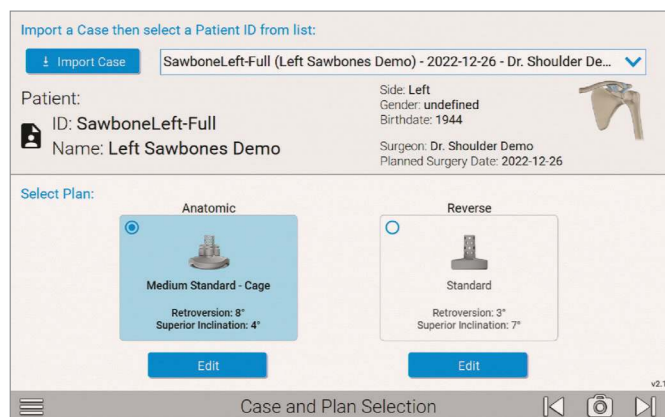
Import a Case then select a Patient ID from list:

Import Case

SawboneLeft-Full (Left Sawbones Demo) - 2022-12-26 - Dr. Shoulder De...

Patient:

ID: SawboneLeft-Full

Name: Left Sawbones Demo

Side: Left
Gender: undefined
Birthdate: 1944

Surgeon: Dr. Shoulder Demo
Planned Surgery Date: 2022-12-26

Select Plan:

Anatomic

Medium Standard - Cage

Retroversion: 8°
Superior Inclination: 4°

Edit

Reverse

Standard

Retroversion: 3°
Superior Inclination: 7°

Edit

v2.1

Case and Plan Selection